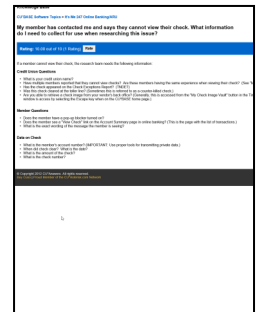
Knowledge Base

CU*BASE Software Topics > It's Me 247 Online Banking/NSS

My member has contacted me and says they cannot view their check. What information do I need to collect for use when researching this issue?

Rating: 10.00 out of 10 (1 Rating) Rate

If a member cannot view their check, the research team needs the following information:

Credit Union Questions

• What is your credit union name?
• Have multiple members reported that they cannot view checks? Are these members having the same experience when viewing their check? (See "I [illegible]
• Has the check appeared on the Check Exceptions Report? (TNDEC)
• Was this check cleared at the teller line? (Sometimes this is referred to as a counter/direct check.)
• Are you able to retrieve a check image from your vendor's check office? (Generally, this is accessed from the "My Check Image Vault" button in the T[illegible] window is access by selecting the Exceptions menu on the CU*BASE home page.)

Member Questions

• Does the member have a pop-up blocker turned on?
• Does the member see a "View Check" link in the Account Summary page in online banking? (This is the page with the list of transactions.)
• What is the exact wording of the message the member is seeing?

Data on Check

• What is the member's account number? (IMPORTANT: Use proper tools for transmitting private data.)
• When did check clear? What is the date?
• What is the amount of the check?
• What is the check number?

© Copyright 2013 CU*Answers. All rights reserved.
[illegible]